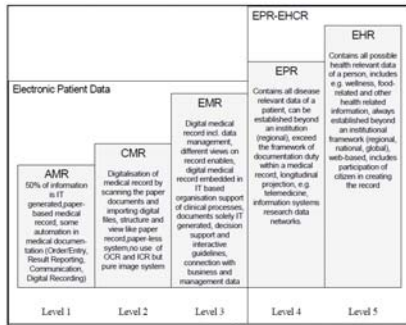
EPR-EHCR

Electronic Patient Data

AMR
50% of information is IT generated,paper-based medical record, some automation in medical documentation (Order/Entry, Result Reporting, Communication, Digital Recording)

CMR
Digitalisation of medical record by scanning the paper documents and importing digital files, structure and view like paper record,paper-less system,no use of OCR and ICR but pure image system

EMR
Digital medical record incl. data management, different views on record enables, digital medical record embedded in IT based organisation support of clinical processes, documents solely IT generated, decision support and interactive guidelines, connection with business and management data

EPR
Contains all disease relevant data of a patient, can be established beyond an institution (regional), exceed the framework of documentation duty within a medical record, longitudinal projection, e.g. telemedicine, information systems research data networks.

EHR
Contains all possible health relevant data of a person, includes e.g. wellness, food-related and other health related information, always established beyond an institutional framework (regional, national, global), web-based, includes participation of citizen in creating the record

Level 1 | Level 2 | Level 3 | Level 4 | Level 5